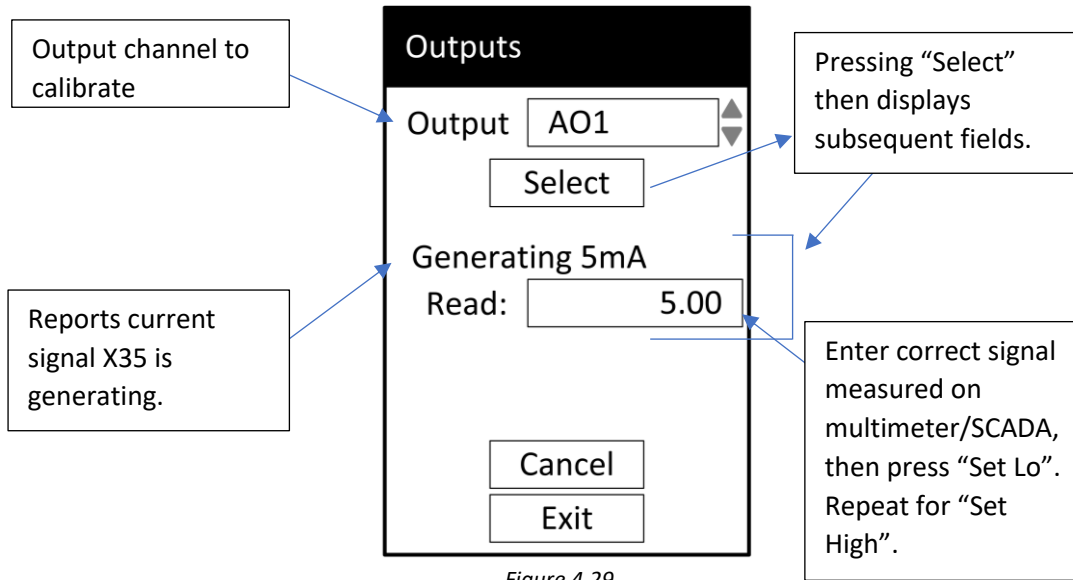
Output channel to calibrate

Outputs

Pressing “Select” then displays subsequent fields.

Output AO1

Select

Generating 5mA

Read: 5.00

Reports current signal X35 is generating.

Enter correct signal measured on multimeter/SCADA, then press “Set Lo”. Repeat for “Set High”.

Cancel

Exit

Figure 4.29